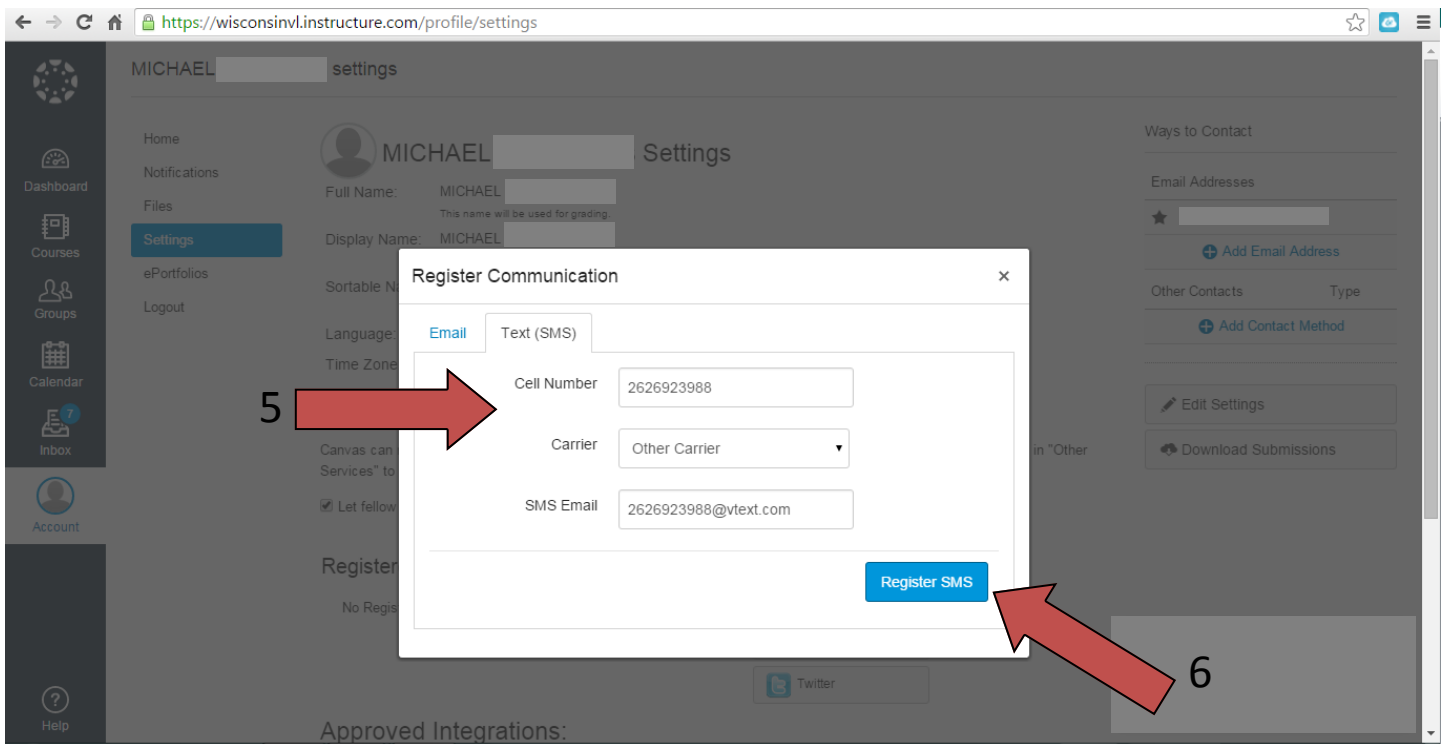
https://wisconsinvl.instructure.com/profile/settings

MICHAEL settings

Dashboard
Courses
Groups
Calendar
7
Inbox
Account
Help

Home
Notifications
Files
Settings
ePortfolios
Logout

MICHAEL Settings
Full Name: MICHAEL
This name will be used for grading.
Display Name: MICHAEL
Sortable N
Language:
Time Zone
Canvas can
Services" to
Let fellow
Register
No Regis
Approved Integrations:

Ways to Contact
Email Addresses
Add Email Address
Other Contacts Type
Add Contact Method
Edit Settings
Download Submissions
in "Other

Twitter

Register Communication ×
Email Text (SMS)
Cell Number 2626923988
Carrier Other Carrier
SMS Email 2626923988@vtext.com
Register SMS

5
6